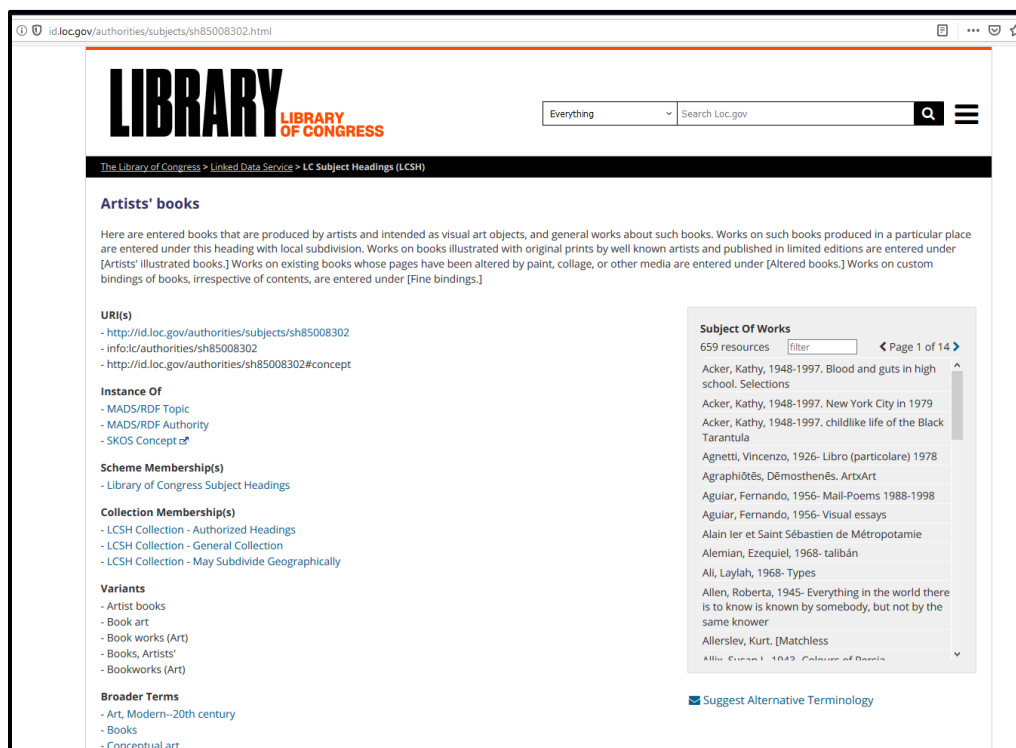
id.loc.gov/authorities/subjects/sh85008302.html

LIBRARY LIBRARY OF CONGRESS

Everything
Search Loc.gov

The Library of Congress > Linked Data Service > LC Subject Headings (LCSH)

Artists' books

Here are entered books that are produced by artists and intended as visual art objects, and general works about such books. Works on such books produced in a particular place are entered under this heading with local subdivision. Works on books illustrated with original prints by well known artists and published in limited editions are entered under [Artists' illustrated books.] Works on existing books whose pages have been altered by paint, collage, or other media are entered under [Altered books.] Works on custom bindings of books, irrespective of contents, are entered under [Fine bindings.]

URI(s)
- http://id.loc.gov/authorities/subjects/sh85008302
- info:lc/authorities/sh85008302
- http://id.loc.gov/authorities/sh85008302#concept

Instance Of
- MADS/RDF Topic
- MADS/RDF Authority
- SKOS Concept

Scheme Membership(s)
- Library of Congress Subject Headings

Collection Membership(s)
- LCSH Collection - Authorized Headings
- LCSH Collection - General Collection
- LCSH Collection - May Subdivide Geographically

Variants
- Artist books
- Book art
- Book works (Art)
- Books, Artists'
- Bookworks (Art)

Broader Terms
- Art, Modern--20th century
- Books
- Conceptual art

Subject Of Works
659 resources filter Page 1 of 14
Acker, Kathy, 1948-1997. Blood and guts in high school. Selections
Acker, Kathy, 1948-1997. New York City in 1979
Acker, Kathy, 1948-1997. childlike life of the Black Tarantula
Agnetti, Vincenzo, 1926- Libro (particolare) 1978
Agraphiōtēs, Dēmosthenēs. ArtxArt
Aguiar, Fernando, 1956- Mail-Poems 1988-1998
Aguiar, Fernando, 1956- Visual essays
Alain Ier et Saint Sébastien de Métropotamie
Alemian, Ezequiel, 1968- talibán
Ali, Laylah, 1968- Types
Allen, Roberta, 1945- Everything in the world there is to know is known by somebody, but not by the same knower
Allerslev, Kurt. [Matchless
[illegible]

Suggest Alternative Terminology